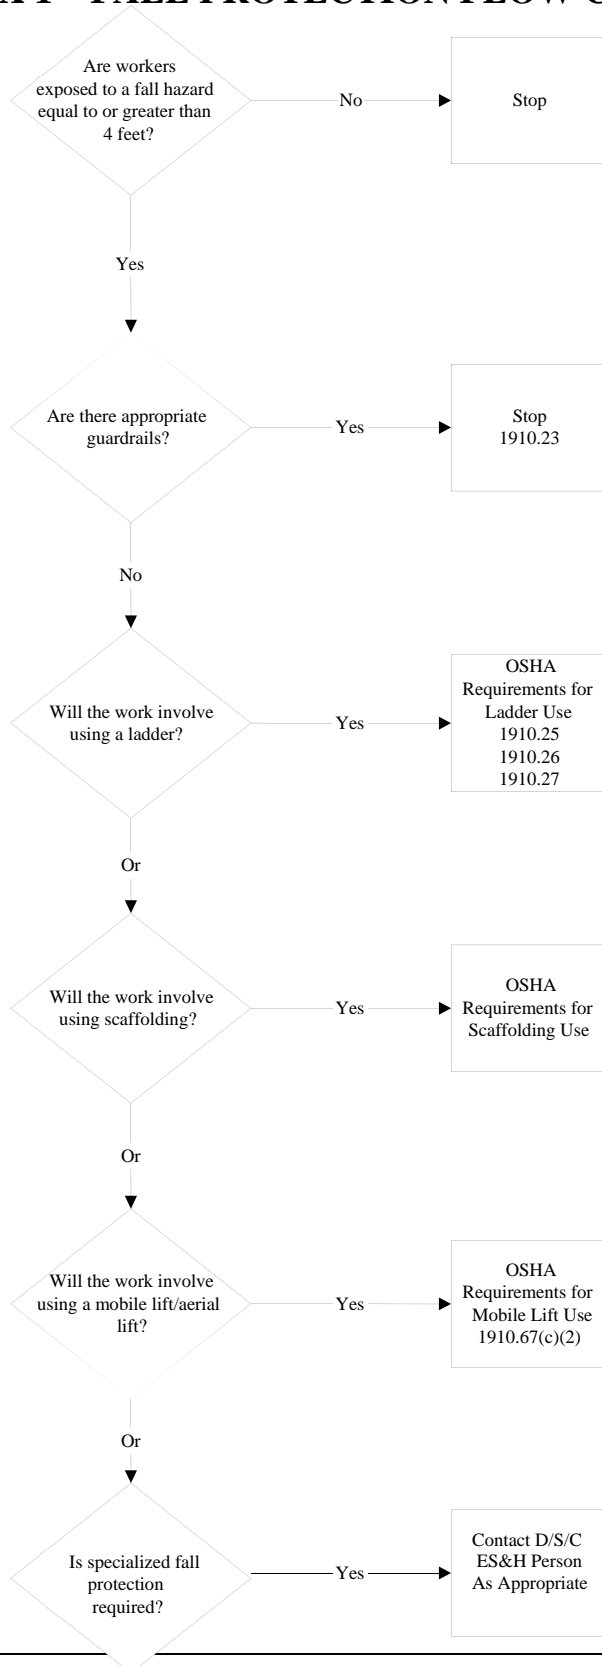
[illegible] FALL PROTECTION FLOW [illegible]

Are workers exposed to a fall hazard equal to or greater than 4 feet?

No

Stop

Yes

Are there appropriate guardrails?

Yes

Stop 1910.23

No

Will the work involve using a ladder?

Yes

OSHA Requirements for Ladder Use 1910.25 1910.26 1910.27

Or

Will the work involve using scaffolding?

Yes

OSHA Requirements for Scaffolding Use

Or

Will the work involve using a mobile lift/aerial lift?

Yes

OSHA Requirements for Mobile Lift Use 1910.67(c)(2)

Or

Is specialized fall protection required?

Yes

Contact D/S/C ES&H Person As Appropriate